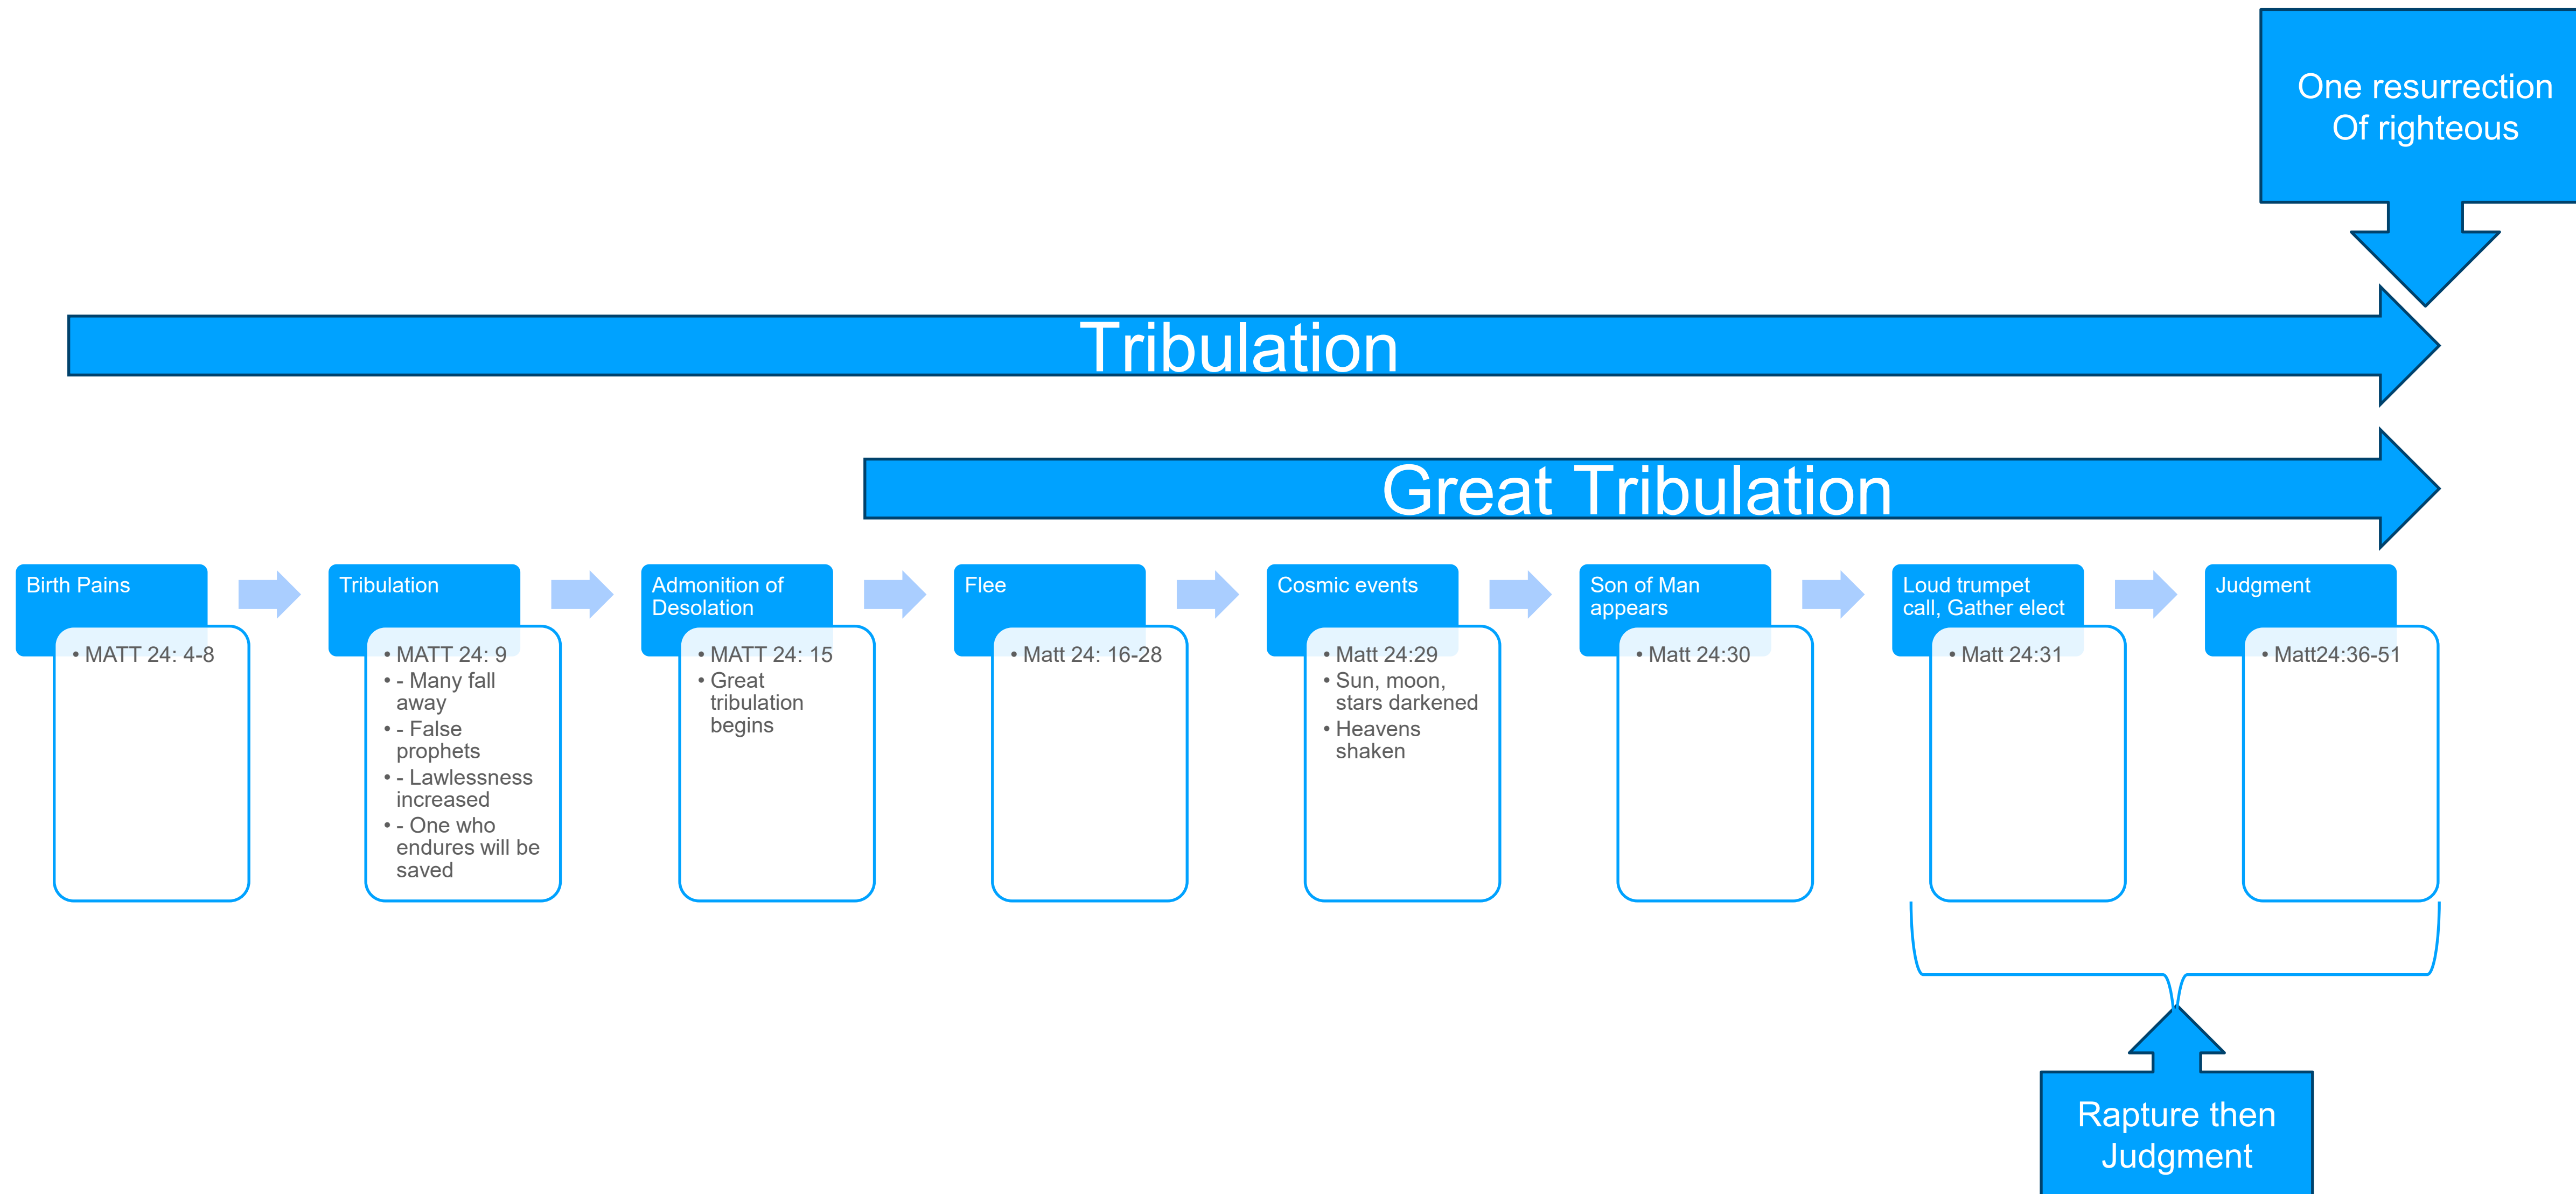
One resurrection Of righteous

Tribulation

Great Tribulation

Birth Pains
• MATT 24: 4-8

Tribulation
• MATT 24: 9
• - Many fall away
• - False prophets
• - Lawlessness increased
• - One who endures will be saved

Admonition of Desolation
• MATT 24: 15
• Great tribulation begins

Flee
• Matt 24: 16-28

Cosmic events
• Matt 24:29
• Sun, moon, stars darkened
• Heavens shaken

Son of Man appears
• Matt 24:30

Loud trumpet call, Gather elect
• Matt 24:31

Judgment
• Matt24:36-51

Rapture then Judgment